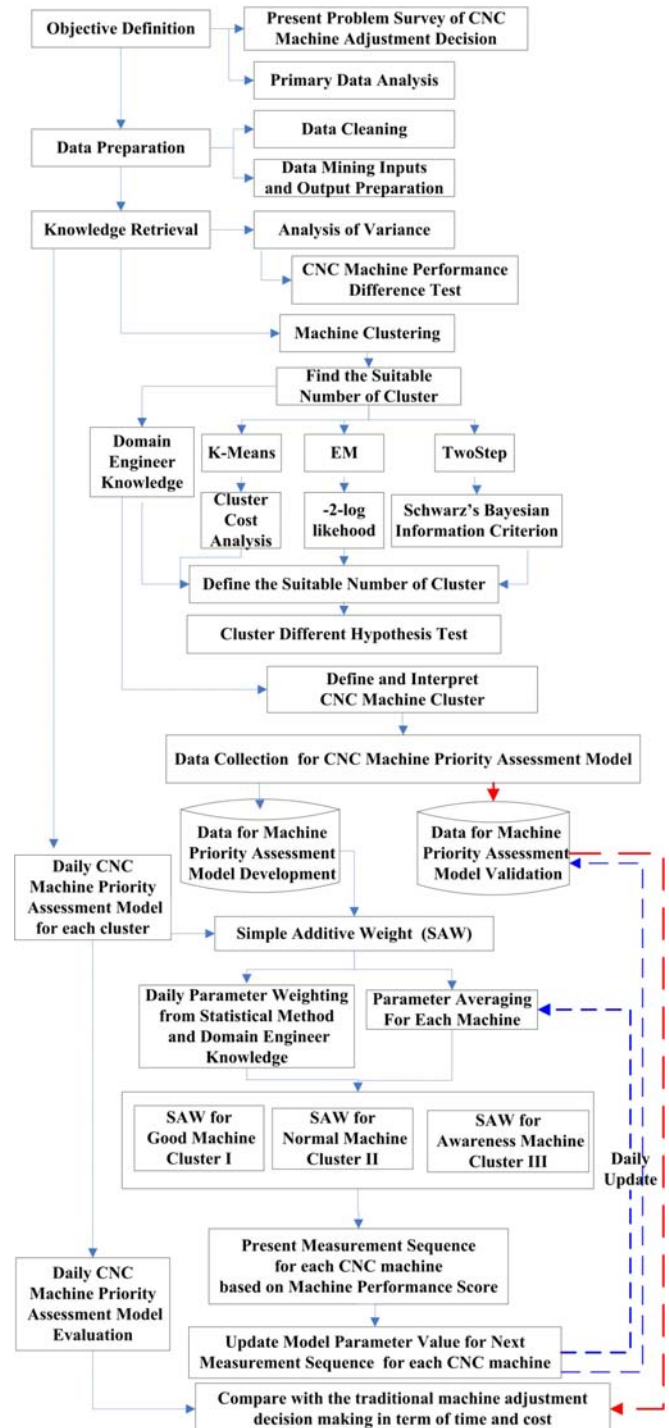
Objective Definition

Present Problem Survey of CNC Machine Adjustment Decision

Primary Data Analysis

Data Preparation

Data Cleaning

Data Mining Inputs and Output Preparation

Knowledge Retrieval

Analysis of Variance

CNC Machine Performance Difference Test

Machine Clustering

Find the Suitable Number of Cluster

Domain Engineer Knowledge

K-Means

EM

TwoStep

Cluster Cost Analysis

-2-log likehood

Schwarz's Bayesian Information Criterion

Define the Suitable Number of Cluster

Cluster Different Hypothesis Test

Define and Interpret CNC Machine Cluster

Data Collection for CNC Machine Priority Assessment Model

Data for Machine Priority Assessment Model Development

Data for Machine Priority Assessment Model Validation

Daily CNC Machine Priority Assessment Model for each cluster

Simple Additive Weight (SAW)

Daily Parameter Weighting from Statistical Method and Domain Engineer Knowledge

Parameter Averaging For Each Machine

SAW for Good Machine Cluster I

SAW for Normal Machine Cluster II

SAW for Awareness Machine Cluster III

Daily Update

Present Measurement Sequence for each CNC machine based on Machine Performance Score

Daily CNC Machine Priority Assessment Model Evaluation

Update Model Parameter Value for Next Measurement Sequence for each CNC machine

Compare with the traditional machine adjustment decision making in term of time and cost